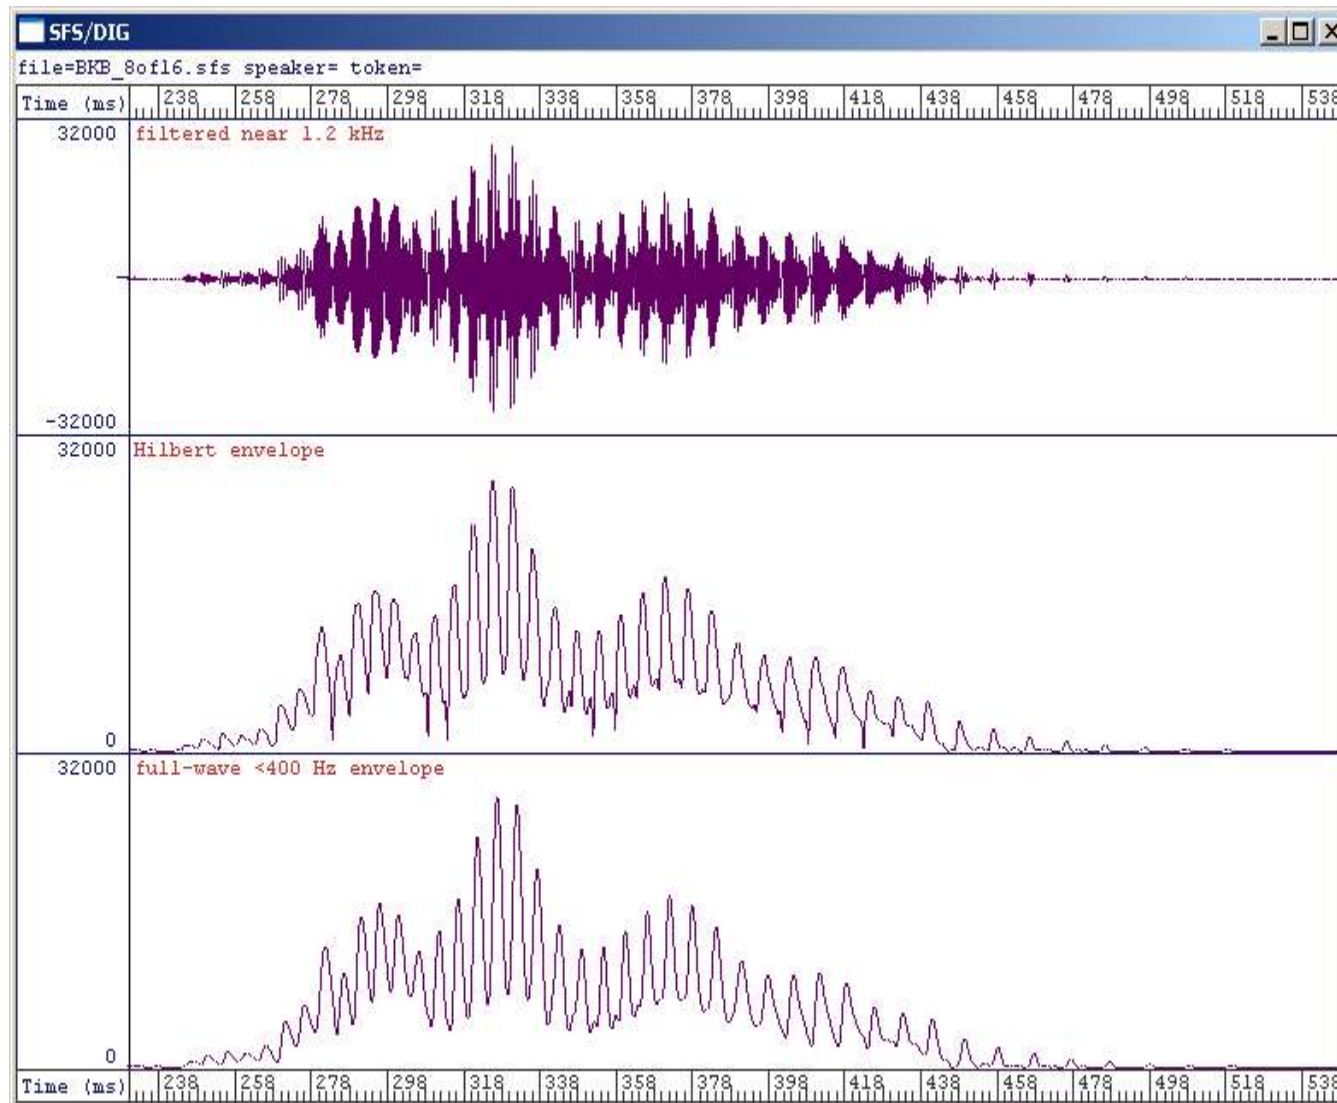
SFS/DIG

file=BKB_8of16.sfs speaker= token=

Time (ms) 238 258 278 298 318 338 358 378 398 418 438 458 478 498 518 538

32000 filtered near 1.2 kHz

-32000

32000 Hilbert envelope

0

32000 full-wave <400 Hz envelope

0

Time (ms) 238 258 278 298 318 338 358 378 398 418 438 458 478 498 518 538